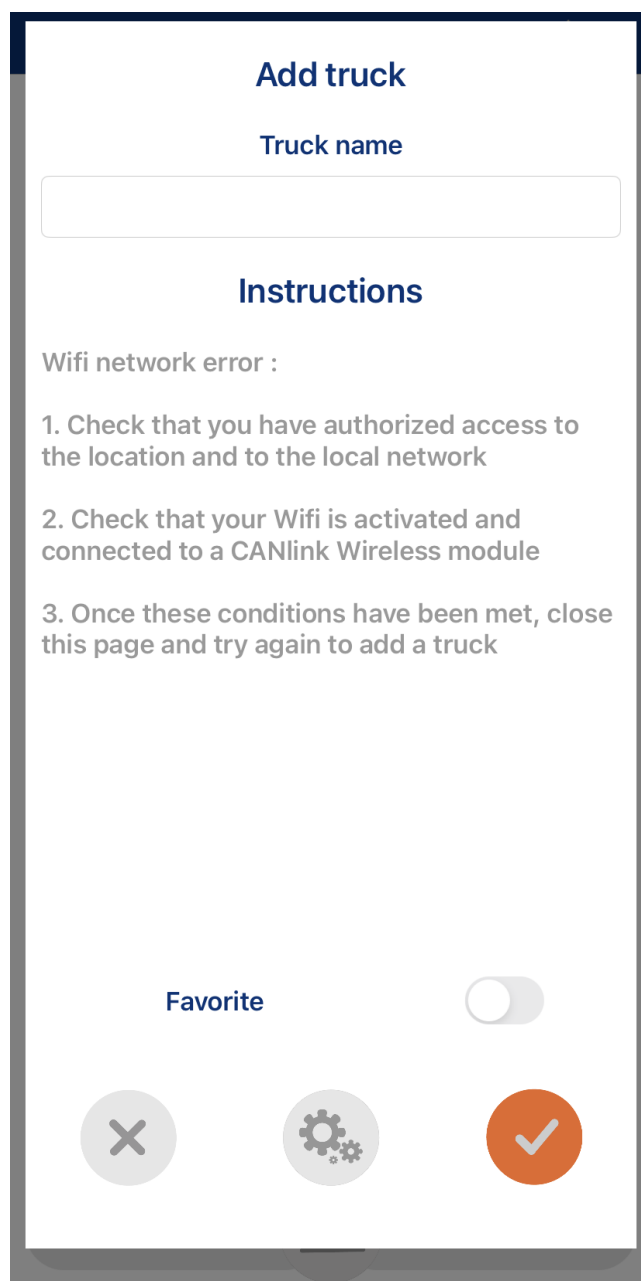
Add truck

Truck name

Instructions

Wifi network error :

1. Check that you have authorized access to the location and to the local network

2. Check that your Wifi is activated and connected to a CANlink Wireless module

3. Once these conditions have been met, close this page and try again to add a truck

Favorite